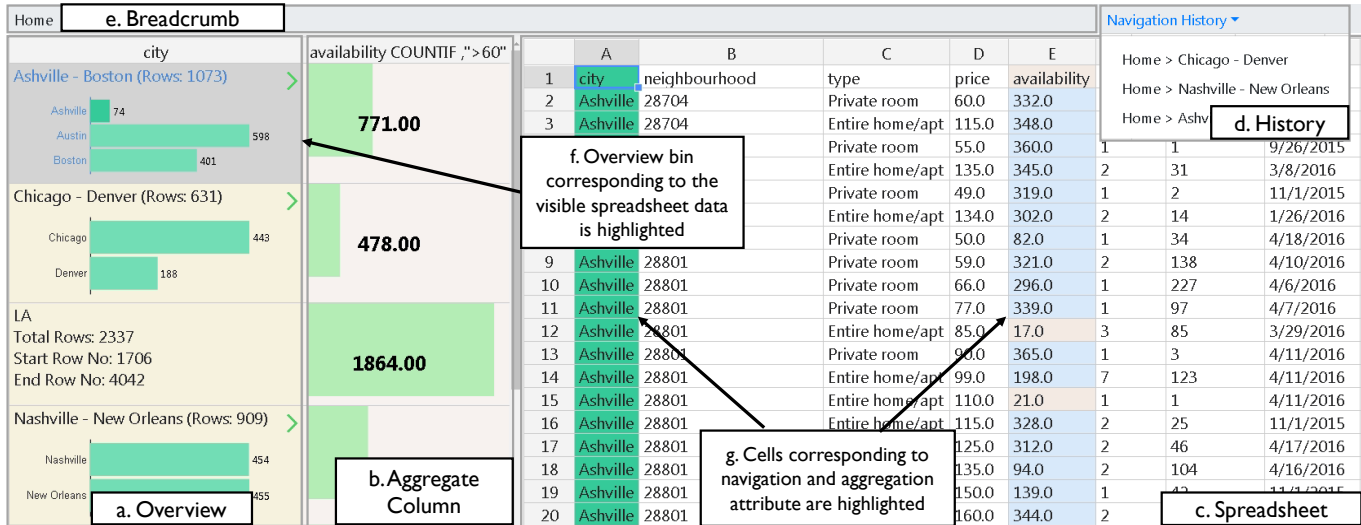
Home | e. Breadcrumb

Navigation History
Home > Chicago - Denver
Home > Nashville - New Orleans
Home > Ashv
d. History

city
Ashville - Boston (Rows: 1073)
Ashville 74
Austin 598
Boston 401
Chicago - Denver (Rows: 631)
Chicago 443
Denver 188
LA
Total Rows: 2337
Start Row No: 1706
End Row No: 4042
Nashville - New Orleans (Rows: 909)
Nashville 454
New Orleans 455
a. Overview

availability COUNTIF ,">60"
771.00
478.00
1864.00
b. Aggregate Column

f. Overview bin corresponding to the visible spreadsheet data is highlighted

g. Cells corresponding to navigation and aggregation attribute are highlighted

c. Spreadsheet

| | A | B | C | D | E | | | |
|---|---|---|---|---|---|---|---|---|
| 1 | city | neighbourhood | type | price | availability | | | |
| 2 | Ashville | 28704 | Private room | 60.0 | 332.0 | | | |
| 3 | Ashville | 28704 | Entire home/apt | 115.0 | 348.0 | | | |
| | | | Private room | 55.0 | 360.0 | 1 | 1 | 9/26/2015 |
| | | | Entire home/apt | 135.0 | 345.0 | 2 | 31 | 3/8/2016 |
| | | | Private room | 49.0 | 319.0 | 1 | 2 | 11/1/2015 |
| | | | Entire home/apt | 134.0 | 302.0 | 2 | 14 | 1/26/2016 |
| | | | Private room | 50.0 | 82.0 | 1 | 34 | 4/18/2016 |
| 9 | Ashville | 28801 | Private room | 59.0 | 321.0 | 2 | 138 | 4/10/2016 |
| 10 | Ashville | 28801 | Private room | 66.0 | 296.0 | 1 | 227 | 4/6/2016 |
| 11 | Ashville | 28801 | Private room | 77.0 | 339.0 | 1 | 97 | 4/7/2016 |
| 12 | Ashville | 28801 | Entire home/apt | 85.0 | 17.0 | 3 | 85 | 3/29/2016 |
| 13 | Ashville | 28801 | Private room | 90.0 | 365.0 | 1 | 3 | 4/11/2016 |
| 14 | Ashville | 28801 | Entire home/apt | 99.0 | 198.0 | 7 | 123 | 4/11/2016 |
| 15 | Ashville | 28801 | Entire home/apt | 110.0 | 21.0 | 1 | 1 | 4/11/2016 |
| 16 | Ashville | 28801 | Entire home/apt | 115.0 | 328.0 | 2 | 25 | 11/1/2015 |
| 17 | Ashville | 28801 | | 125.0 | 312.0 | 2 | 46 | 4/17/2016 |
| 18 | Ashville | 28801 | | 135.0 | 94.0 | 2 | 104 | 4/16/2016 |
| 19 | Ashville | 28801 | | 150.0 | 139.0 | 1 | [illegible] | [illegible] |
| 20 | Ashville | 28801 | | 160.0 | 344.0 | 2 | | |